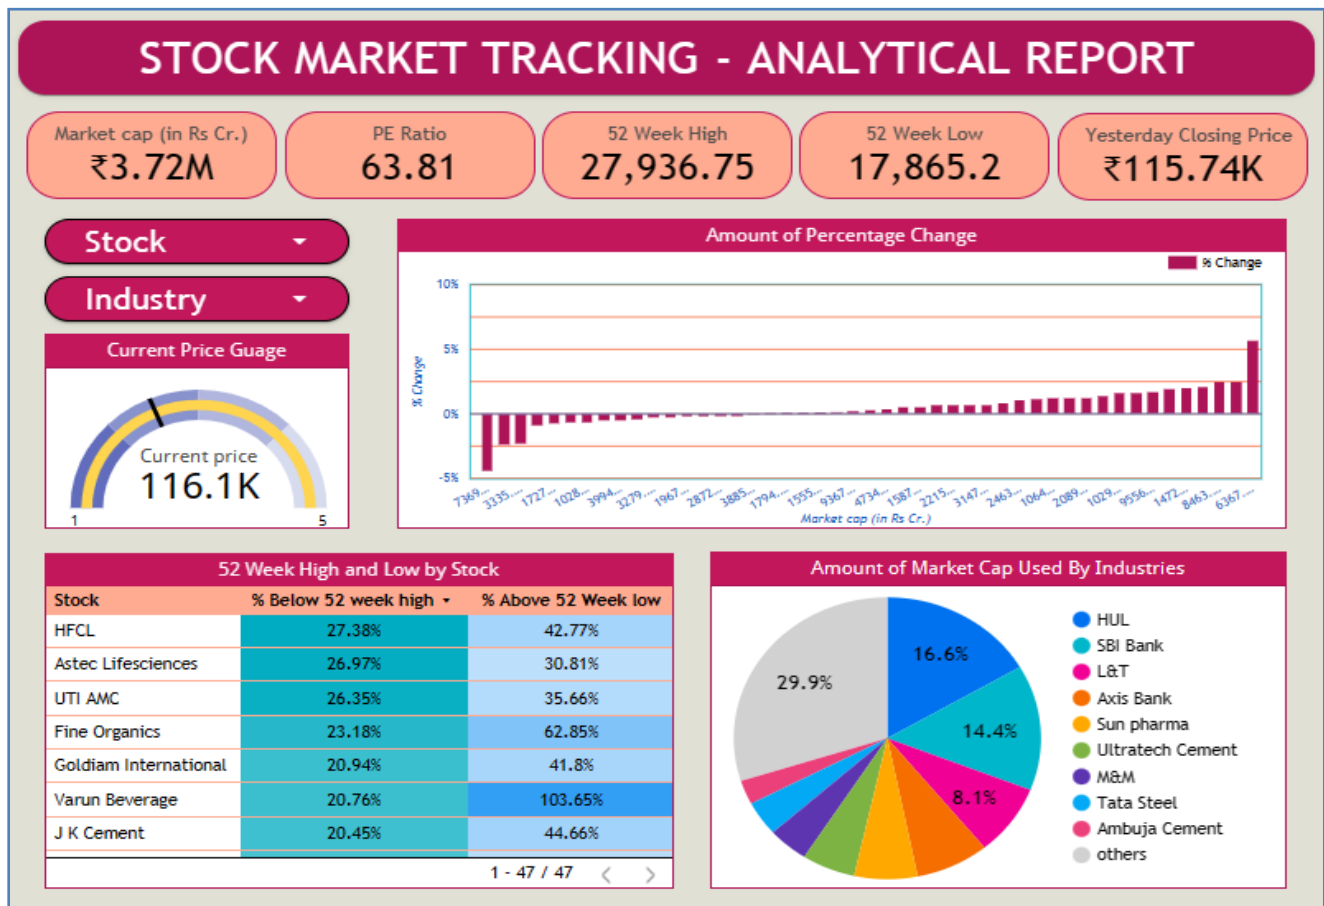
STOCK MARKET TRACKING - ANALYTICAL REPORT

Market cap (in Rs Cr.)
₹3.72M

PE Ratio
63.81

52 Week High
27,936.75

52 Week Low
17,865.2

Yesterday Closing Price
₹115.74K

Stock

Industry

Current Price Guage

Current price
116.1K

1
5

Amount of Percentage Change

% Change

10%
5%
0%
-5%

% Change

7369... 3335.... 1727.... 1028.... 3994.... 3279.... 1967.... 2872.... 3885.... 1794.... 1555.... 9367.... 4734.... 1587.... 2215.... 3147.... 2463.... 1064.... 2089.... 1029.... 9556.... 1472.... 8463.... 6367....

Market cap (in Rs Cr.)

52 Week High and Low by Stock

| Stock | % Below 52 week high | % Above 52 Week low |
|---|---|---|
| HFCL | 27.38% | 42.77% |
| Astec Lifesciences | 26.97% | 30.81% |
| UTI AMC | 26.35% | 35.66% |
| Fine Organics | 23.18% | 62.85% |
| Goldiam International | 20.94% | 41.8% |
| Varun Beverage | 20.76% | 103.65% |
| J K Cement | 20.45% | 44.66% |

1 - 47 / 47

Amount of Market Cap Used By Industries

16.6%
14.4%
8.1%
29.9%

HUL
SBI Bank
L&T
Axis Bank
Sun pharma
Ultratech Cement
M&M
Tata Steel
Ambuja Cement
others